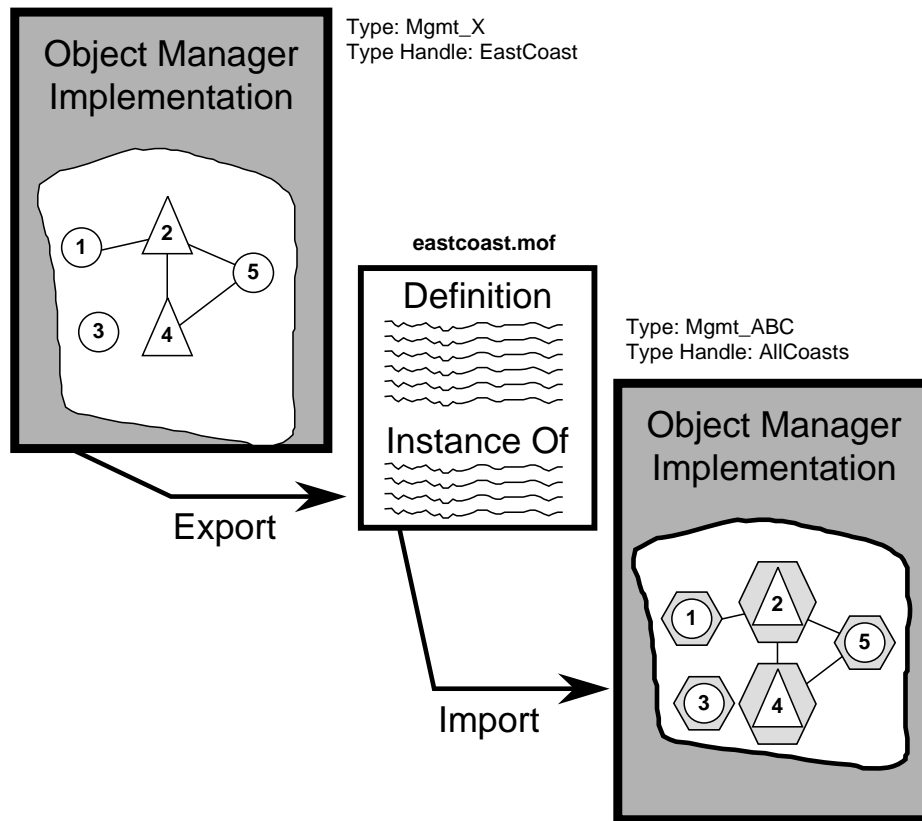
Object Manager Implementation

Type: Mgmt_X
Type Handle: EastCoast

1
2
3
4
5

eastcoast.mof

Definition

Instance Of

Export

Type: Mgmt_ABC
Type Handle: AllCoasts

Object Manager Implementation

1
2
5
3
4

Import